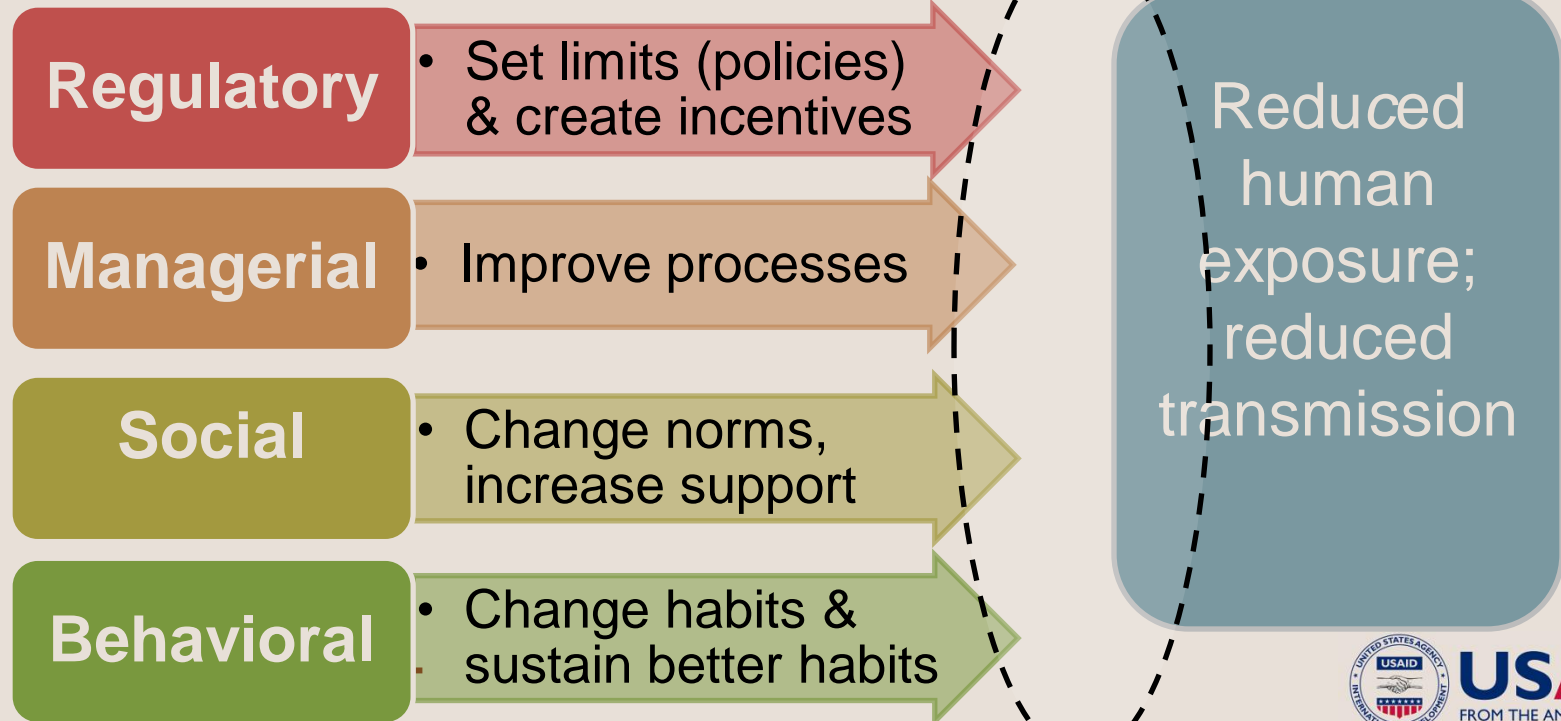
Regulatory
• Set limits (policies) & create incentives

Managerial
• Improve processes

Social
• Change norms, increase support

Behavioral
• Change habits & sustain better habits

Reduced human exposure; reduced transmission

UNITED STATES AGENCY INTERNATIONAL DEVELOPMENT USAID
USA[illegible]
FROM THE A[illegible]